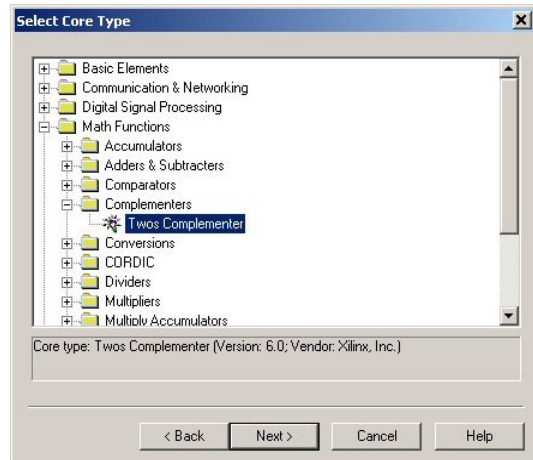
Select Core Type

Basic Elements
Communication & Networking
Digital Signal Processing
Math Functions
Accumulators
Adders & Subtracters
Comparators
Complementers
Twos Complementer
Conversions
CORDIC
Dividers
Multipliers
Multiply Accumulators

Core type: Twos Complementer (Version: 6.0; Vendor: Xilinx, Inc.)

< Back
Next >
Cancel
Help